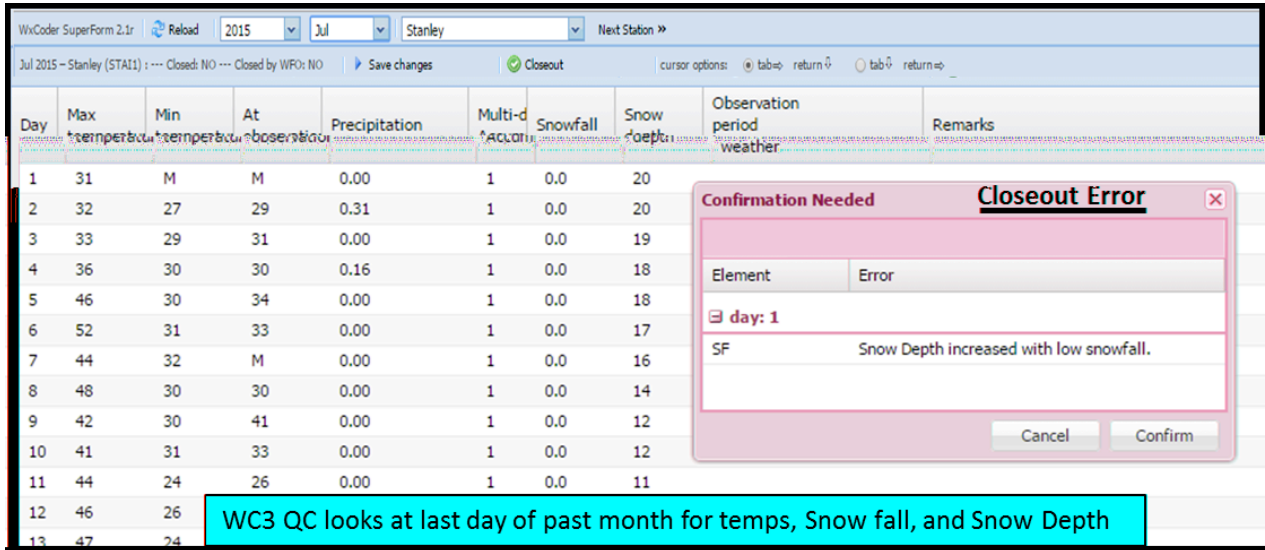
WxCoder SuperForm 2.1r Reload 2015 Jul Stanley Next Station »

Jul 2015 – Stanley (STAI1) : --- Closed: NO --- Closed by WFO: NO Save changes Closeout cursor options: tab⇒ return⇓ tab⇓ return⇒

| Day | Max temperat | Min temperat | At observatio | Precipitation | Multi-d accum | Snowfall | Snow depth | Observation period weather | Remarks |
|---|---|---|---|---|---|---|---|---|---|
| 1 | 31 | M | M | 0.00 | 1 | 0.0 | 20 | | |
| 2 | 32 | 27 | 29 | 0.31 | 1 | 0.0 | 20 | | |
| 3 | 33 | 29 | 31 | 0.00 | 1 | 0.0 | 19 | | |
| 4 | 36 | 30 | 30 | 0.16 | 1 | 0.0 | 18 | | |
| 5 | 46 | 30 | 34 | 0.00 | 1 | 0.0 | 18 | | |
| 6 | 52 | 31 | 33 | 0.00 | 1 | 0.0 | 17 | | |
| 7 | 44 | 32 | M | 0.00 | 1 | 0.0 | 16 | | |
| 8 | 48 | 30 | 30 | 0.00 | 1 | 0.0 | 14 | | |
| 9 | 42 | 30 | 41 | 0.00 | 1 | 0.0 | 12 | | |
| 10 | 41 | 31 | 33 | 0.00 | 1 | 0.0 | 12 | | |
| 11 | 44 | 24 | 26 | 0.00 | 1 | 0.0 | 11 | | |
| 12 | 46 | 26 | | | | | | | |
| 13 | 47 | 24 | | | | | | | |

Confirmation Needed
Closeout Error

| Element | Error |
|---|---|
| day: 1 | |
| SF | Snow Depth increased with low snowfall. |

Cancel Confirm

WC3 QC looks at last day of past month for temps, Snow fall, and Snow Depth